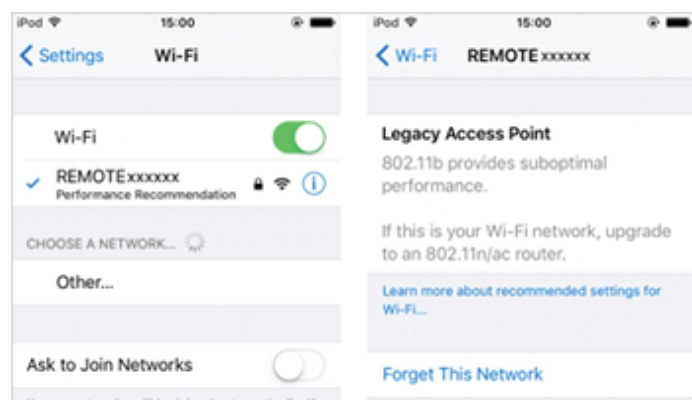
iPod 15:00

Settings Wi-Fi

Wi-Fi

REMOTExxxxxx
Performance Recommendation

CHOOSE A NETWORK...

Other...

Ask to Join Networks

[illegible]

iPod 15:00

Wi-Fi REMOTE xxxxxx

Legacy Access Point

802.11b provides suboptimal performance.

If this is your Wi-Fi network, upgrade to an 802.11n/ac router.

Learn more about recommended settings for Wi-Fi...

Forget This Network